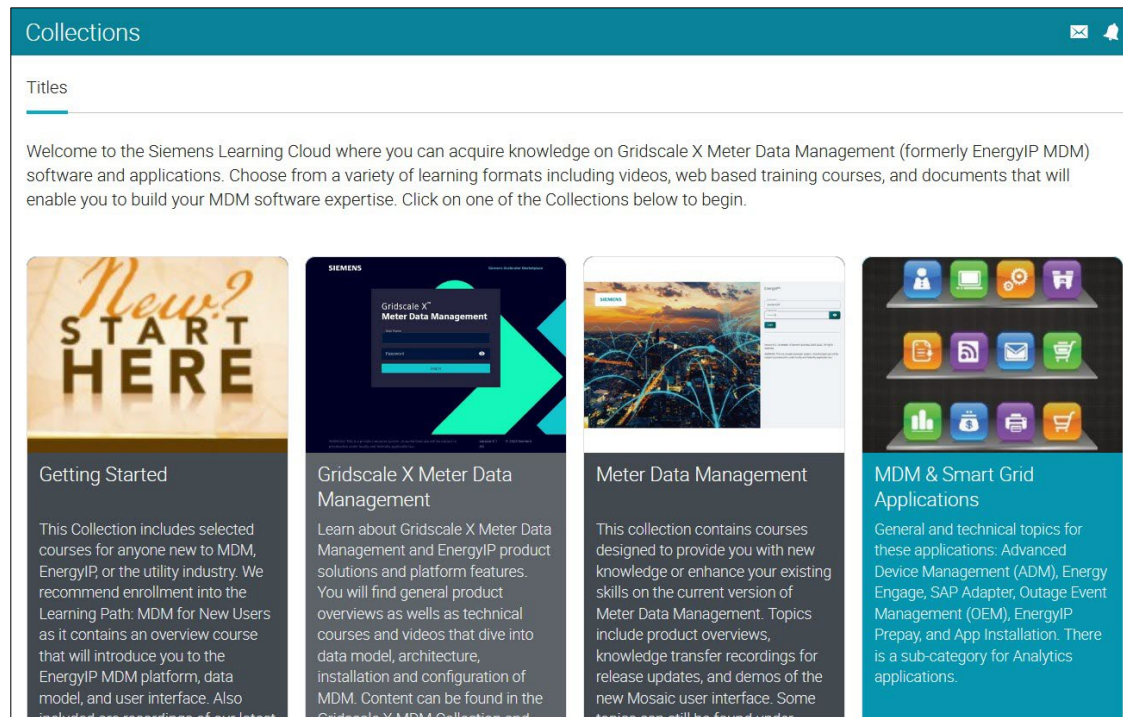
Collections

Titles

Welcome to the Siemens Learning Cloud where you can acquire knowledge on Gridscale X Meter Data Management (formerly EnergyIP MDM) software and applications. Choose from a variety of learning formats including videos, web based training courses, and documents that will enable you to build your MDM software expertise. Click on one of the Collections below to begin.

New? START HERE

Getting Started

This Collection includes selected courses for anyone new to MDM, EnergyIP, or the utility industry. We recommend enrollment into the Learning Path: MDM for New Users as it contains an overview course that will introduce you to the EnergyIP MDM platform, data model, and user interface. Also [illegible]

SIEMENS

Gridscale X™ Meter Data Management

Gridscale X Meter Data Management

Learn about Gridscale X Meter Data Management and EnergyIP product solutions and platform features. You will find general product overviews as wells as technical courses and videos that dive into data model, architecture, installation and configuration of MDM. Content can be found in the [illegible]

SIEMENS

Meter Data Management

This collection contains courses designed to provide you with new knowledge or enhance your existing skills on the current version of Meter Data Management. Topics include product overviews, knowledge transfer recordings for release updates, and demos of the new Mosaic user interface. Some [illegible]

MDM & Smart Grid Applications

General and technical topics for these applications: Advanced Device Management (ADM), Energy Engage, SAP Adapter, Outage Event Management (OEM), EnergyIP Prepay, and App Installation. There is a sub-category for Analytics applications.